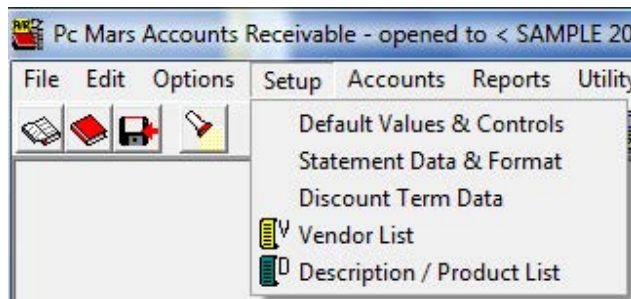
Pc Mars Accounts Receivable - opened to < SAMPLE 20

File Edit Options Setup Accounts Reports Utility

Default Values & Controls
Statement Data & Format
Discount Term Data
V Vendor List
D Description / Product List